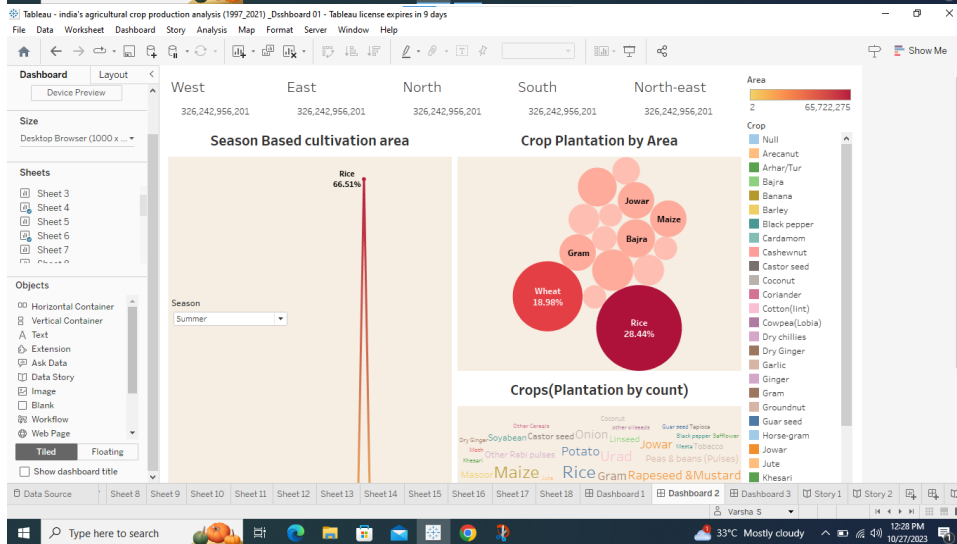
Tableau - india's agricultural crop production analysis (1997_2021) _Dsshboard 01 - Tableau license expires in 9 days

File Data Worksheet Dashboard Story Analysis Map Format Server Window Help

Show Me

Dashboard Layout

Device Preview

Size

Desktop Browser (1000 x ...

Sheets

Sheet 3
Sheet 4
Sheet 5
Sheet 6
Sheet 7

Objects

Horizontal Container
Vertical Container
Text
Extension
Ask Data
Data Story
Image
Blank
Workflow
Web Page

Tiled Floating

Show dashboard title

| West | East | North | South | North-east |
|---|---|---|---|---|
| 326,242,956,201 | 326,242,956,201 | 326,242,956,201 | 326,242,956,201 | 326,242,956,201 |

Season Based cultivation area

Rice
66.51%

Season
Summer

Crop Plantation by Area

Jowar
Maize
Bajra
Gram
Wheat
18.98%
Rice
28.44%

Crops(Plantation by count)

Other Cereals Coconut other oilseeds Guar seed Tapioca Dry Ginger Soyabean Castor seed Onion Linseed Black pepper Safflower Moth Jowar Mesta Tobacco Khesari Other Rabi pulses Potato Urad Peas & beans (Pulses) Masoor Maize Jute Rice Gram Rapeseed &Mustard

Area
2 65,722,275

Crop
Null
Arecanut
Arhar/Tur
Bajra
Banana
Barley
Black pepper
Cardamom
Cashewnut
Castor seed
Coconut
Coriander
Cotton(lint)
Cowpea(Lobia)
Dry chillies
Dry Ginger
Garlic
Ginger
Gram
Groundnut
Guar seed
Horse-gram
Jowar
Jute
Khesari

Data Source Sheet 8 Sheet 9 Sheet 10 Sheet 11 Sheet 12 Sheet 13 Sheet 14 Sheet 15 Sheet 16 Sheet 17 Sheet 18 Dashboard 1 Dashboard 2 Dashboard 3 Story 1 Story 2

Varsha S

Type here to search

33°C Mostly cloudy 12:28 PM 10/27/2023